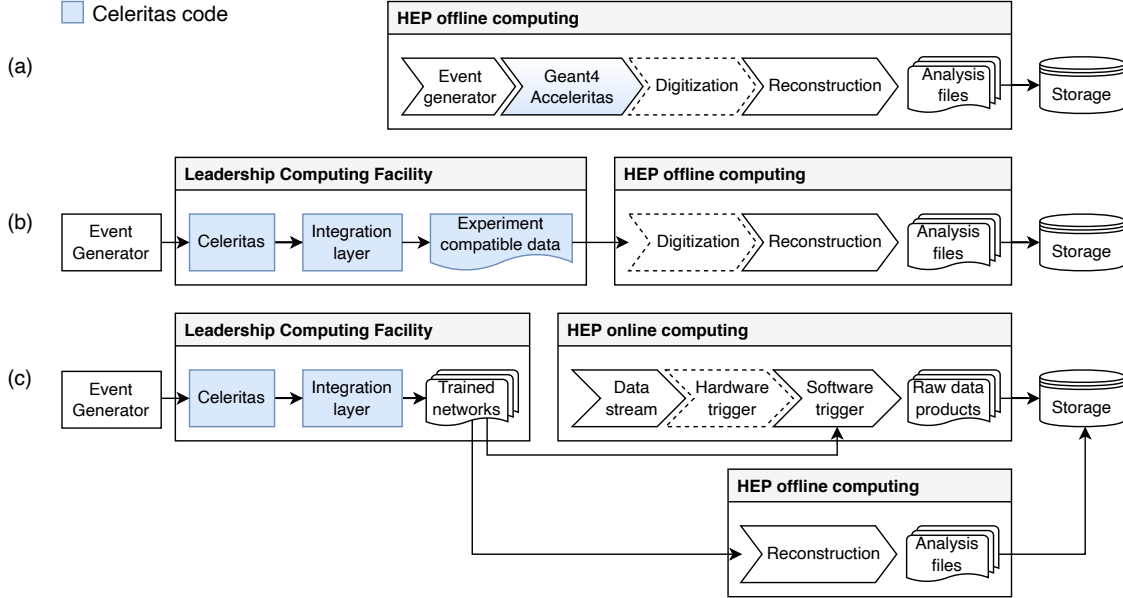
Celeritas code

(a)

HEP offline computing

Event generator

Geant4 Acceleritas

Digitization

Reconstruction

Analysis files

Storage

(b)

Event Generator

Leadership Computing Facility

Celeritas

Integration layer

Experiment compatible data

HEP offline computing

Digitization

Reconstruction

Analysis files

Storage

(c)

Event Generator

Leadership Computing Facility

Celeritas

Integration layer

Trained networks

HEP online computing

Data stream

Hardware trigger

Software trigger

Raw data products

Storage

HEP offline computing

Reconstruction

Analysis files